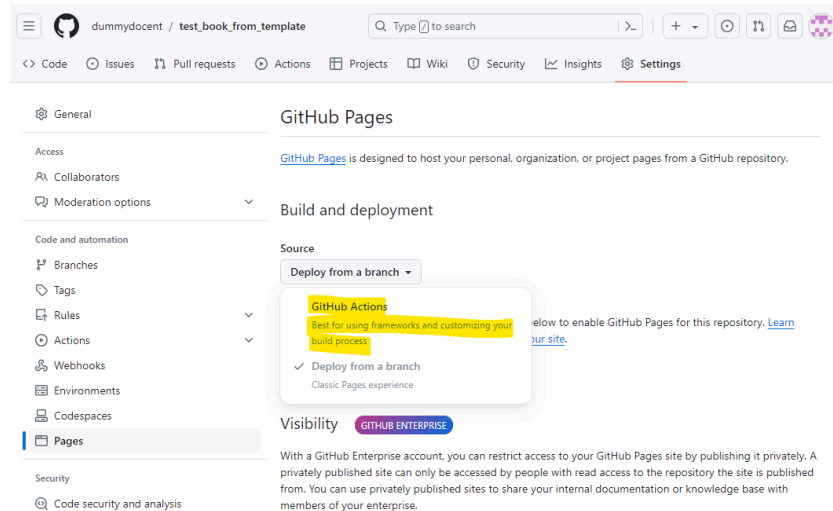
dummydocent / test_book_from_template

Type / to search

Code Issues Pull requests Actions Projects Wiki Security Insights Settings

General

Access

Collaborators

Moderation options

Code and automation

Branches

Tags

Rules

Actions

Webhooks

Environments

Codespaces

Pages

Security

Code security and analysis

GitHub Pages

GitHub Pages is designed to host your personal, organization, or project pages from a GitHub repository.

Build and deployment

Source

Deploy from a branch

GitHub Actions
Best for using frameworks and customizing your build process

Deploy from a branch
Classic Pages experience

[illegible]elow to enable GitHub Pages for this repository. Learn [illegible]ur site.

Visibility GITHUB ENTERPRISE

With a GitHub Enterprise account, you can restrict access to your GitHub Pages site by publishing it privately. A privately published site can only be accessed by people with read access to the repository the site is published from. You can use privately published sites to share your internal documentation or knowledge base with members of your enterprise.